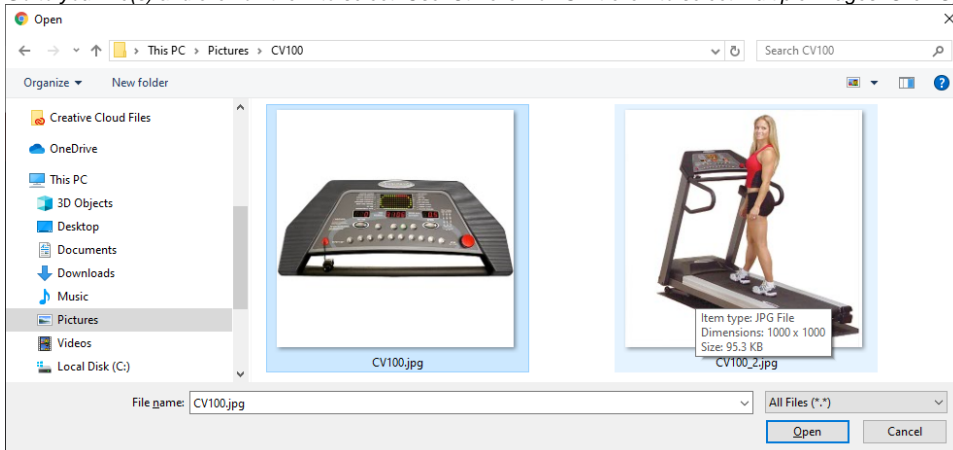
Open

This PC > Pictures > CV100

Search CV100

Organize ▾ New folder

Creative Cloud Files
OneDrive
This PC
3D Objects
Desktop
Documents
Downloads
Music
Pictures
Videos
Local Disk (C:)

CV100.jpg

Item type: JPG File
Dimensions: 1000 x 1000
Size: 95.3 KB

CV100_2.jpg

File name: CV100.jpg

All Files (*.*)

Open

Cancel